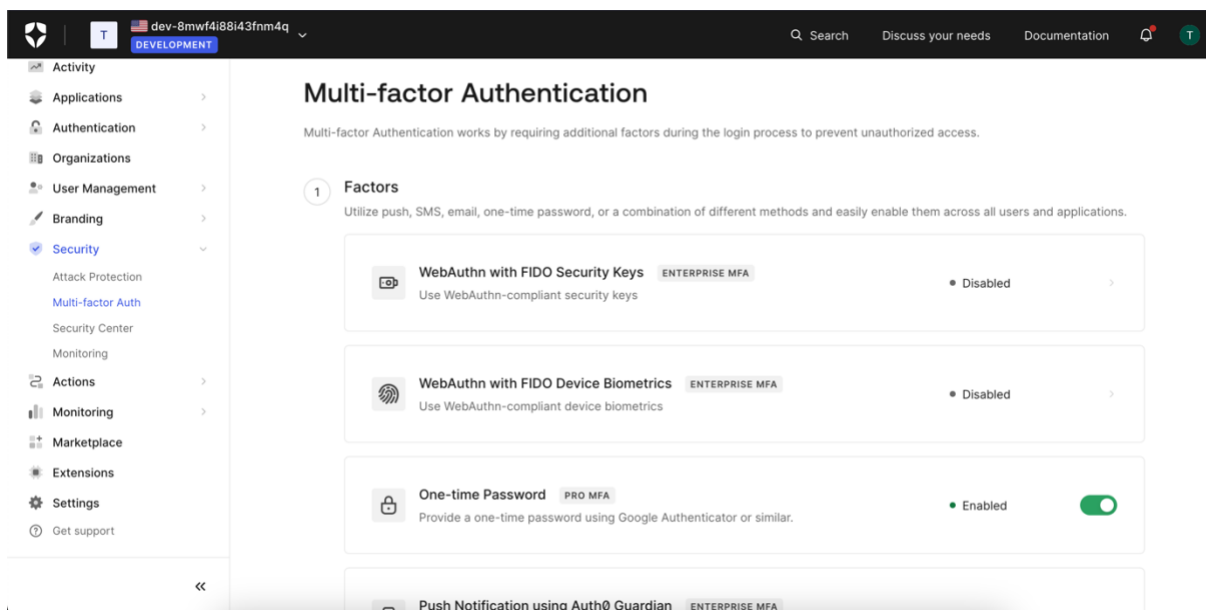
T dev-8mwf4i88i43fnm4q
DEVELOPMENT

Search Discuss your needs Documentation T

Activity
Applications
Authentication
Organizations
User Management
Branding
Security
Attack Protection
Multi-factor Auth
Security Center
Monitoring
Actions
Monitoring
Marketplace
Extensions
Settings
Get support

«

Multi-factor Authentication

Multi-factor Authentication works by requiring additional factors during the login process to prevent unauthorized access.

1 Factors

Utilize push, SMS, email, one-time password, or a combination of different methods and easily enable them across all users and applications.

WebAuthn with FIDO Security Keys ENTERPRISE MFA
Use WebAuthn-compliant security keys
• Disabled

WebAuthn with FIDO Device Biometrics ENTERPRISE MFA
Use WebAuthn-compliant device biometrics
• Disabled

One-time Password PRO MFA
Provide a one-time password using Google Authenticator or similar.
• Enabled

Push Notification using Auth0 Guardian ENTERPRISE MFA